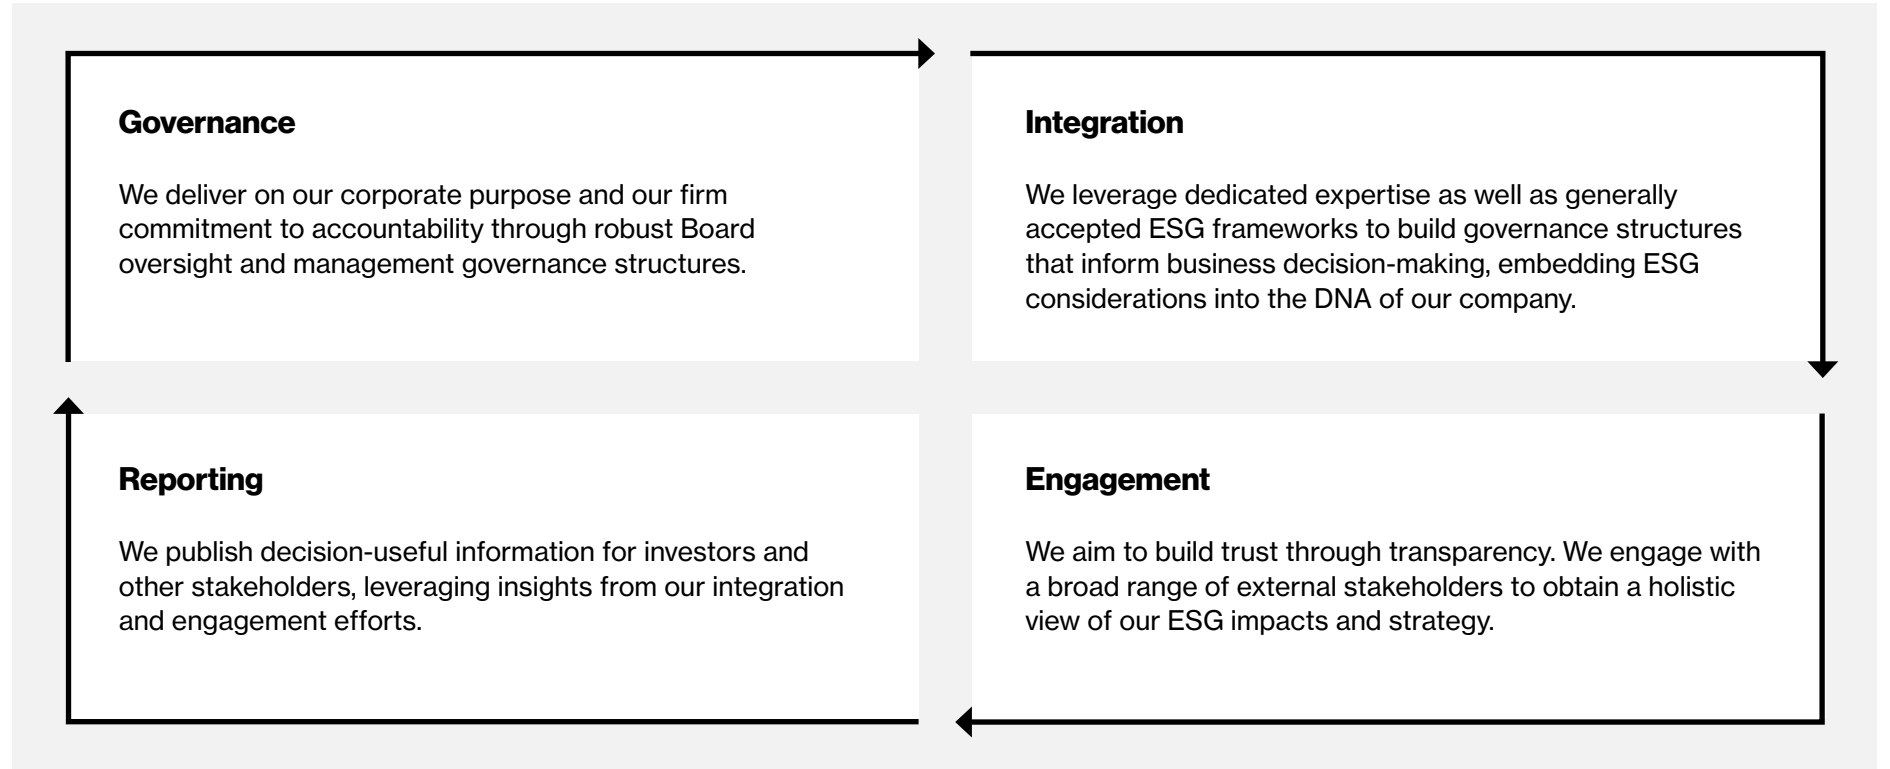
Governance

We deliver on our corporate purpose and our firm commitment to accountability through robust Board oversight and management governance structures.

Integration

We leverage dedicated expertise as well as generally accepted ESG frameworks to build governance structures that inform business decision-making, embedding ESG considerations into the DNA of our company.

Reporting

We publish decision-useful information for investors and other stakeholders, leveraging insights from our integration and engagement efforts.

Engagement

We aim to build trust through transparency. We engage with a broad range of external stakeholders to obtain a holistic view of our ESG impacts and strategy.